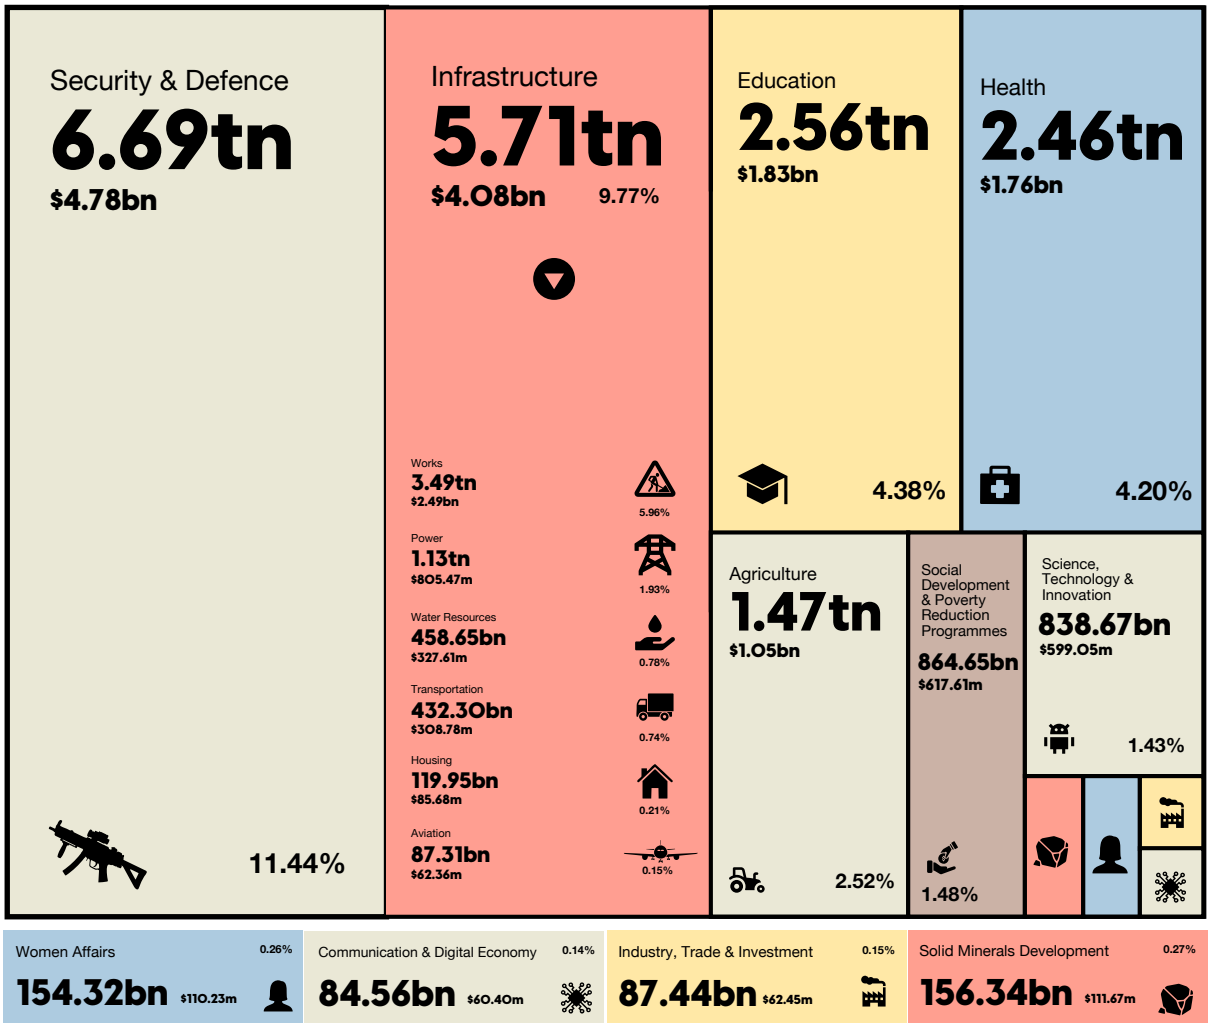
Security & Defence
6.69tn
$4.78bn
11.44%

Infrastructure
5.71tn
$4.08bn 9.77%

Works
3.49tn
$2.49bn
5.96%

Power
1.13tn
$805.47m
1.93%

Water Resources
458.65bn
$327.61m
0.78%

Transportation
432.30bn
$308.78m
0.74%

Housing
119.95bn
$85.68m
0.21%

Aviation
87.31bn
$62.36m
0.15%

Education
2.56tn
$1.83bn
4.38%

Health
2.46tn
$1.76bn
4.20%

Agriculture
1.47tn
$1.05bn
2.52%

Social Development & Poverty Reduction Programmes
864.65bn
$617.61m
1.48%

Science, Technology & Innovation
838.67bn
$599.05m
1.43%

Women Affairs 0.26%
154.32bn $110.23m

Communication & Digital Economy 0.14%
84.56bn $60.40m

Industry, Trade & Investment 0.15%
87.44bn $62.45m

Solid Minerals Development 0.27%
156.34bn $111.67m